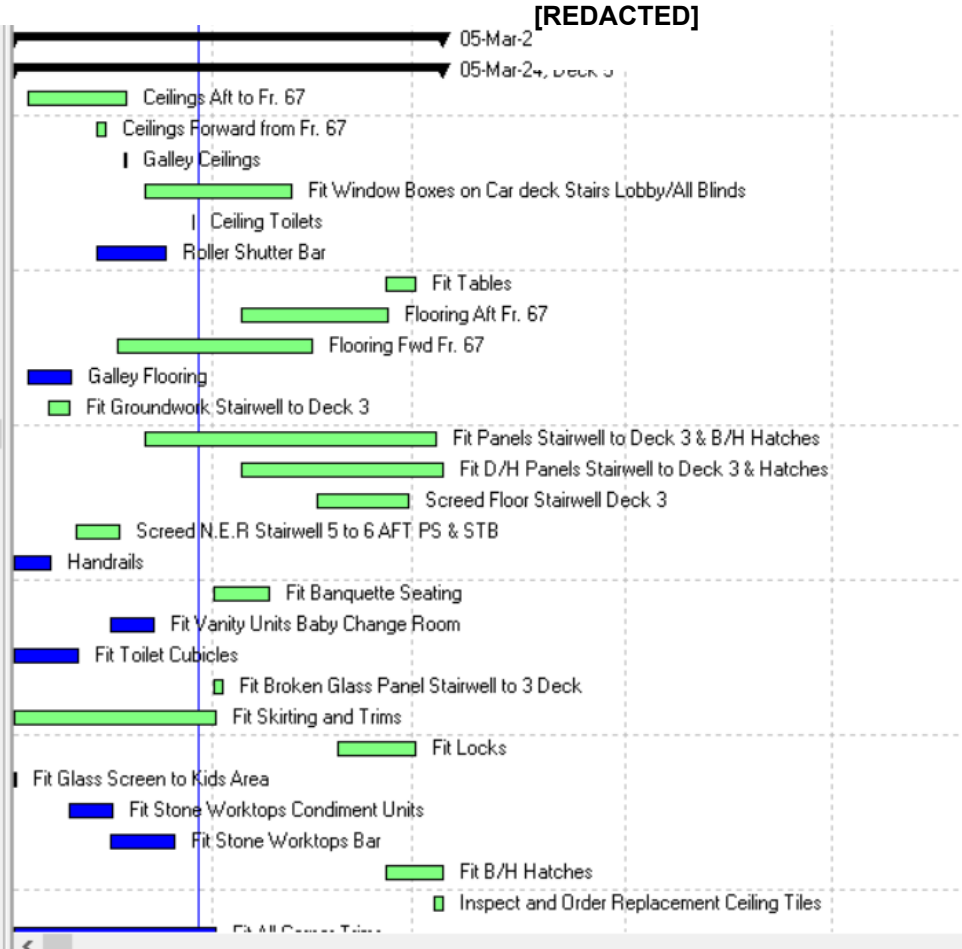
[REDACTED]
05-Mar-2
05-Mar-24, Deck 3
Ceilings Aft to Fr. 67
Ceilings Forward from Fr. 67
Galley Ceilings
Fit Window Boxes on Car deck Stairs Lobby/All Blinds
Ceiling Toilets
Roller Shutter Bar
Fit Tables
Flooring Aft Fr. 67
Flooring Fwd Fr. 67
Galley Flooring
Fit Groundwork Stairwell to Deck 3
Fit Panels Stairwell to Deck 3 & B/H Hatches
Fit D/H Panels Stairwell to Deck 3 & Hatches
Screed Floor Stairwell Deck 3
Screed N.E.R Stairwell 5 to 6 AFT PS & STB
Handrails
Fit Banquette Seating
Fit Vanity Units Baby Change Room
Fit Toilet Cubicles
Fit Broken Glass Panel Stairwell to 3 Deck
Fit Skirting and Trims
Fit Locks
Fit Glass Screen to Kids Area
Fit Stone Worktops Condiment Units
Fit Stone Worktops Bar
Fit B/H Hatches
Inspect and Order Replacement Ceiling Tiles
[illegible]